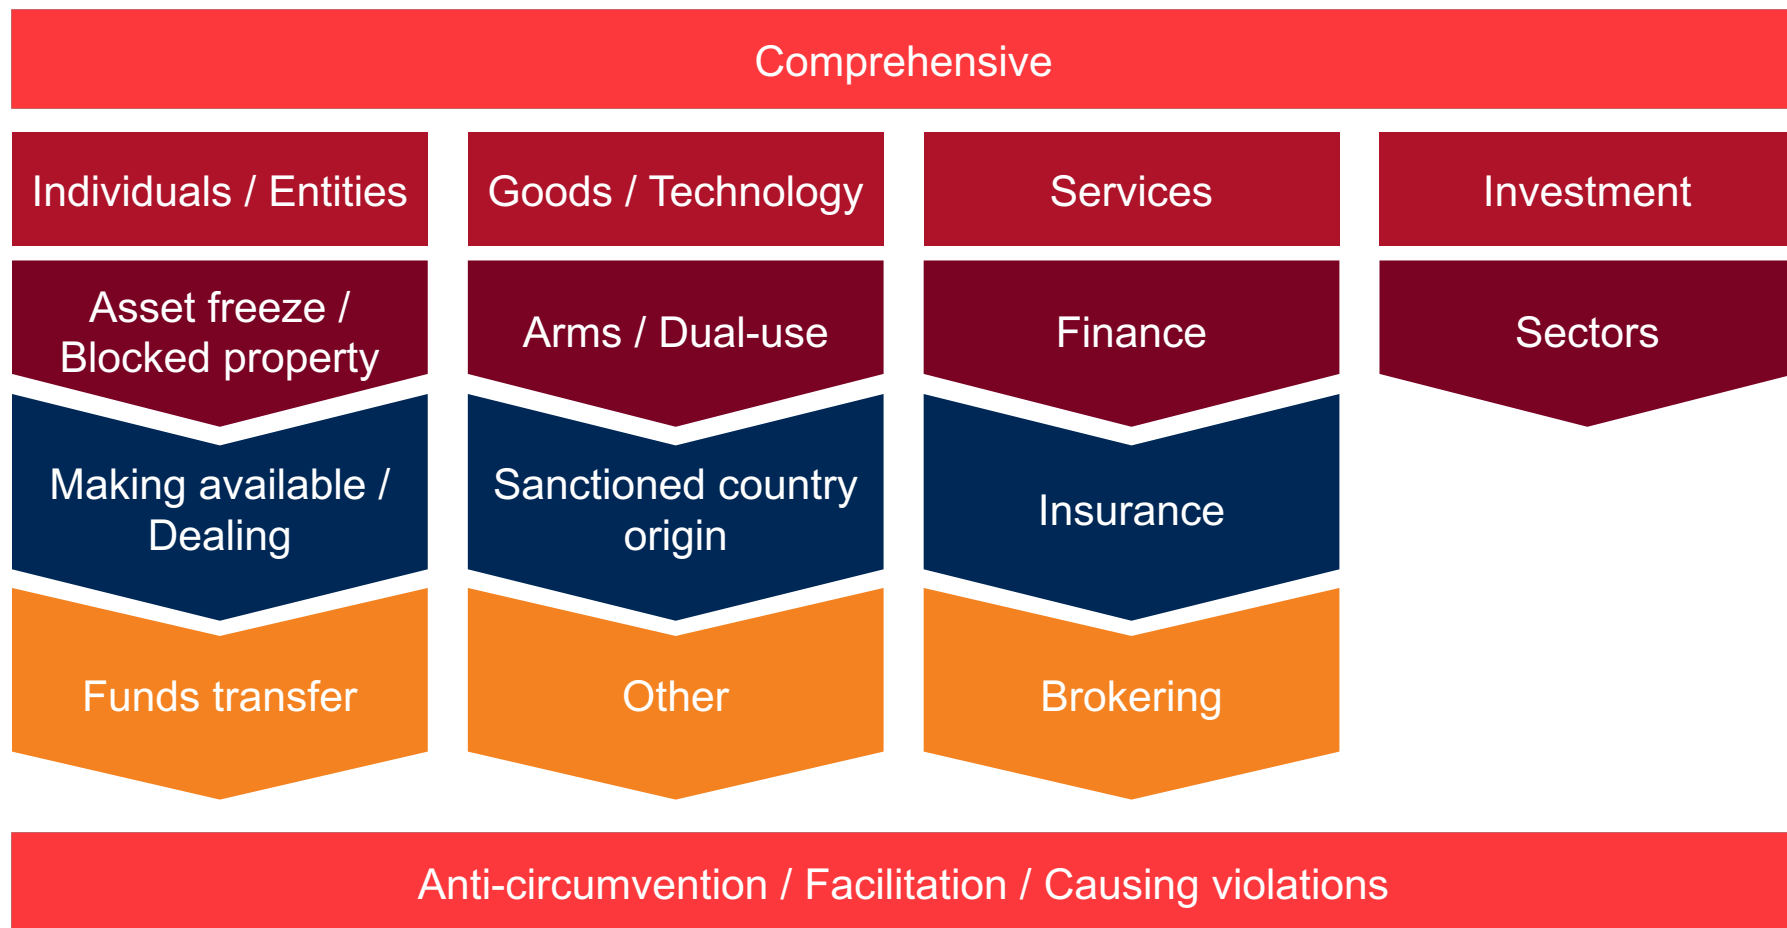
Comprehensive

Individuals / Entities

Asset freeze / Blocked property

Making available / Dealing

Funds transfer

Goods / Technology

Arms / Dual-use

Sanctioned country origin

Other

Services

Finance

Insurance

Brokering

Investment

Sectors

Anti-circumvention / Facilitation / Causing violations